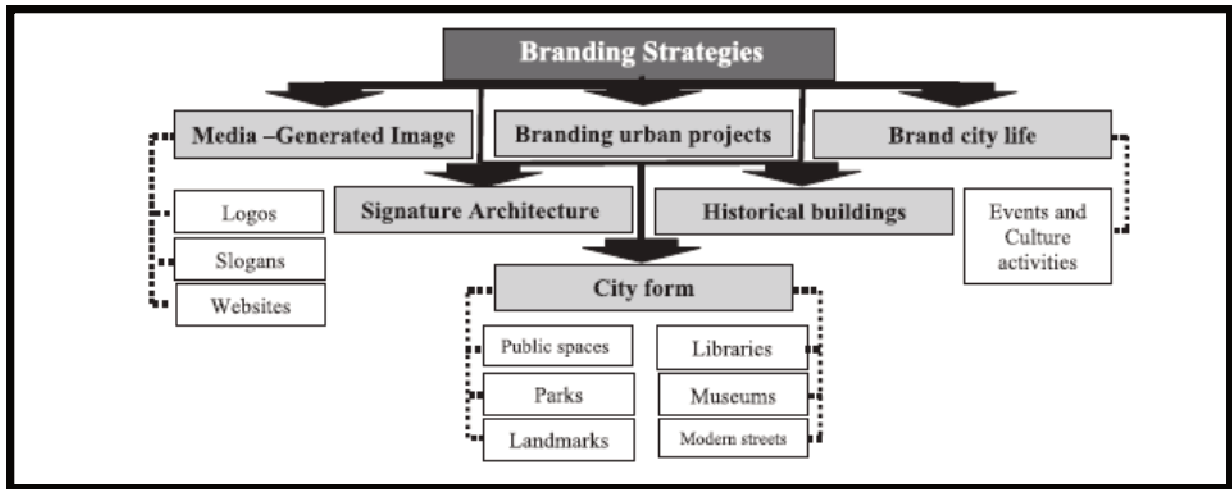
Branding Strategies

Media –Generated Image

Branding urban projects

Brand city life

Logos

Slogans

Websites

Signature Architecture

Historical buildings

Events and Culture activities

City form

Public spaces

Parks

Landmarks

Libraries

Museums

Modern streets